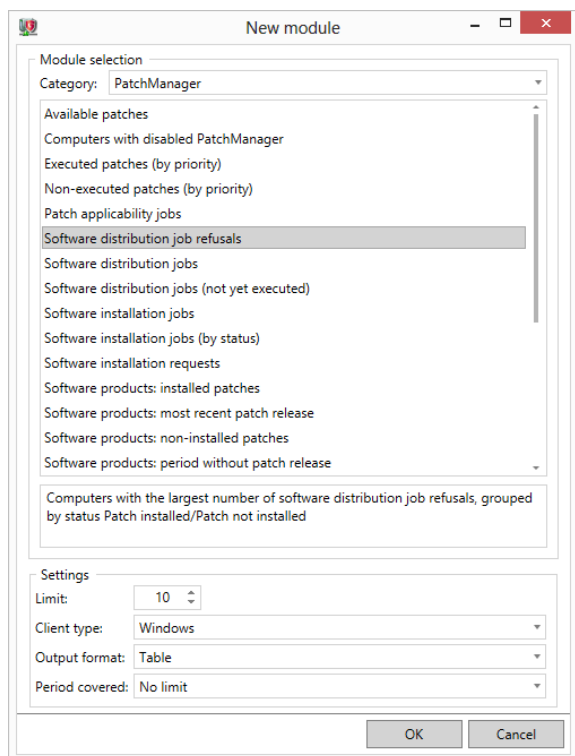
New module

Module selection

Category: PatchManager

Available patches
Computers with disabled PatchManager
Executed patches (by priority)
Non-executed patches (by priority)
Patch applicability jobs
Software distribution job refusals
Software distribution jobs
Software distribution jobs (not yet executed)
Software installation jobs
Software installation jobs (by status)
Software installation requests
Software products: installed patches
Software products: most recent patch release
Software products: non-installed patches
Software products: period without patch release

Computers with the largest number of software distribution job refusals, grouped by status Patch installed/Patch not installed

Settings

Limit: 10

Client type: Windows

Output format: Table

Period covered: No limit

OK

Cancel